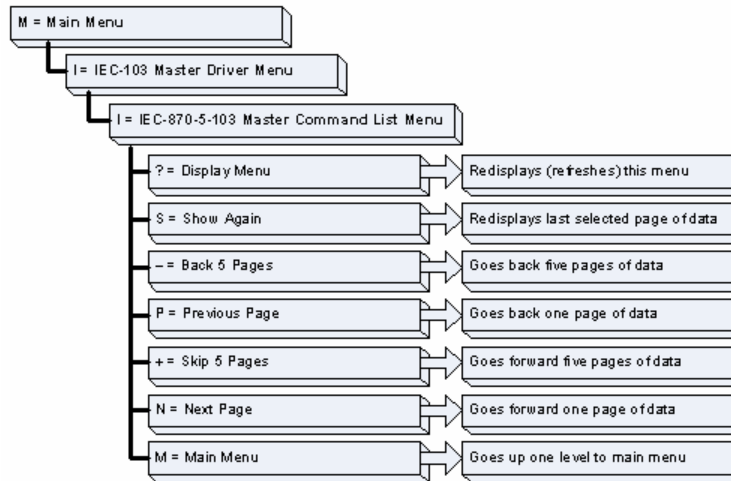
M = Main Menu

I = IEC-103 Master Driver Menu

I = IEC-870-5-103 Master Command List Menu

? = Display Menu

Redisplays (refreshes) this menu

S = Show Again

Redisplays last selected page of data

– = Back 5 Pages

Goes back five pages of data

P = Previous Page

Goes back one page of data

+ = Skip 5 Pages

Goes forward five pages of data

N = Next Page

Goes forward one page of data

M = Main Menu

Goes up one level to main menu